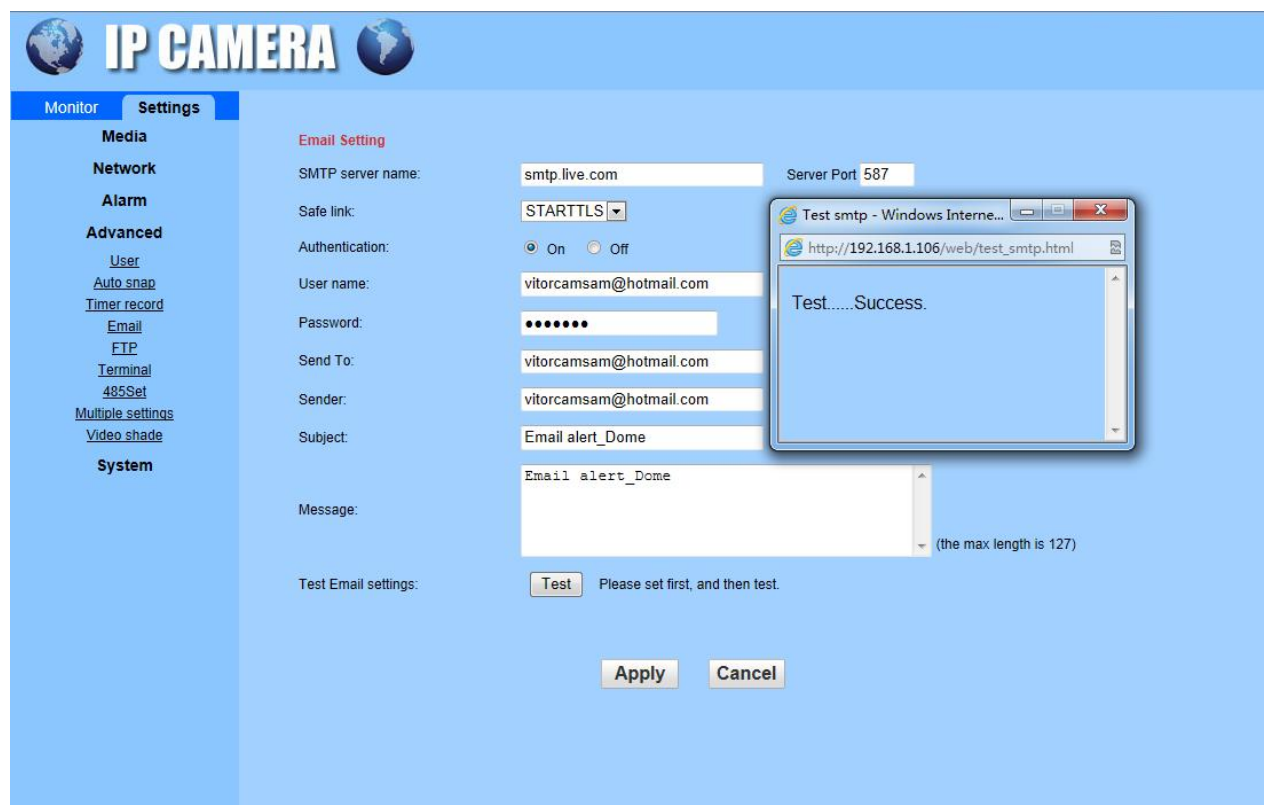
IP CAMERA

Monitor Settings

Media
Network
Alarm
Advanced
User
Auto snap
Timer record
Email
FTP
Terminal
485Set
Multiple settings
Video shade
System

Email Setting

SMTP server name: smtp.live.com Server Port 587

Safe link: STARTTLS

Authentication: On Off

User name: vitorcamsam@hotmail.com

Password: •••••••

Send To: vitorcamsam@hotmail.com

Sender: vitorcamsam@hotmail.com

Subject: Email alert_Dome

Message: Email alert_Dome (the max length is 127)

Test Email settings: Test Please set first, and then test.

Apply Cancel

Test smtp - Windows Interne...

http://192.168.1.106/web/test_smtp.html

Test......Success.